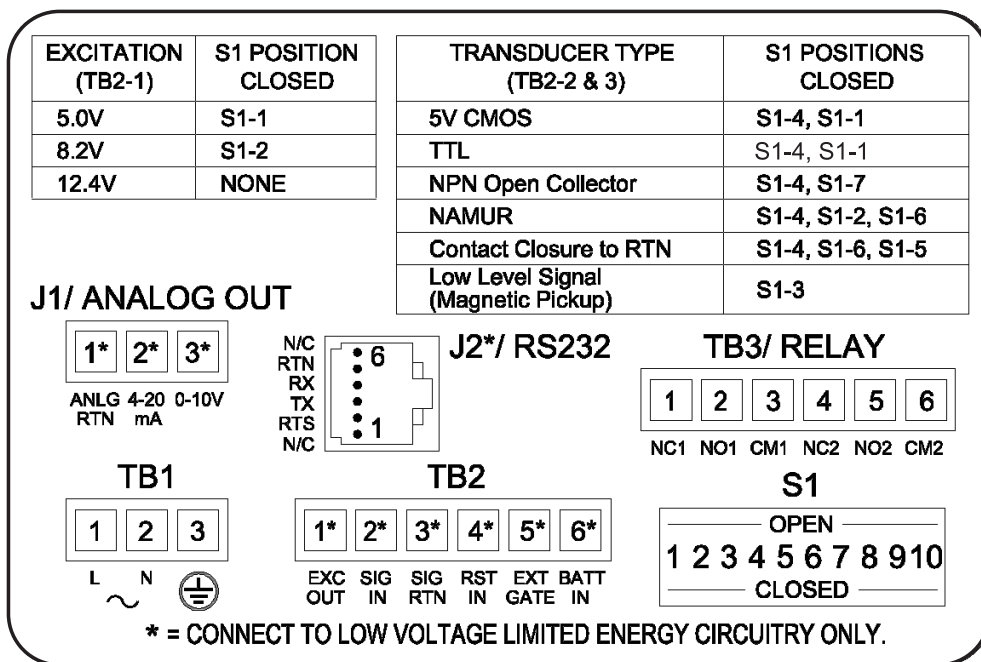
| EXCITATION (TB2-1) | S1 POSITION CLOSED |
|---|---|
| 5.0V | S1-1 |
| 8.2V | S1-2 |
| 12.4V | NONE |

| TRANSDUCER TYPE (TB2-2 & 3) | S1 POSITIONS CLOSED |
|---|---|
| 5V CMOS | S1-4, S1-1 |
| TTL | S1-4, S1-1 |
| NPN Open Collector | S1-4, S1-7 |
| NAMUR | S1-4, S1-2, S1-6 |
| Contact Closure to RTN | S1-4, S1-6, S1-5 |
| Low Level Signal (Magnetic Pickup) | S1-3 |

J1/ ANALOG OUT

1* 2* 3*

ANLG RTN 4-20 mA 0-10V

N/C RTN RX TX RTS N/C

6 1

J2*/ RS232

TB3/ RELAY

1 2 3 4 5 6

NC1 NO1 CM1 NC2 NO2 CM2

TB1

1 2 3

L N

TB2

1* 2* 3* 4* 5* 6*

EXC OUT SIG IN SIG RTN RST IN EXT GATE BATT IN

S1

OPEN

1 2 3 4 5 6 7 8 9 10

CLOSED

* = CONNECT TO LOW VOLTAGE LIMITED ENERGY CIRCUITRY ONLY.